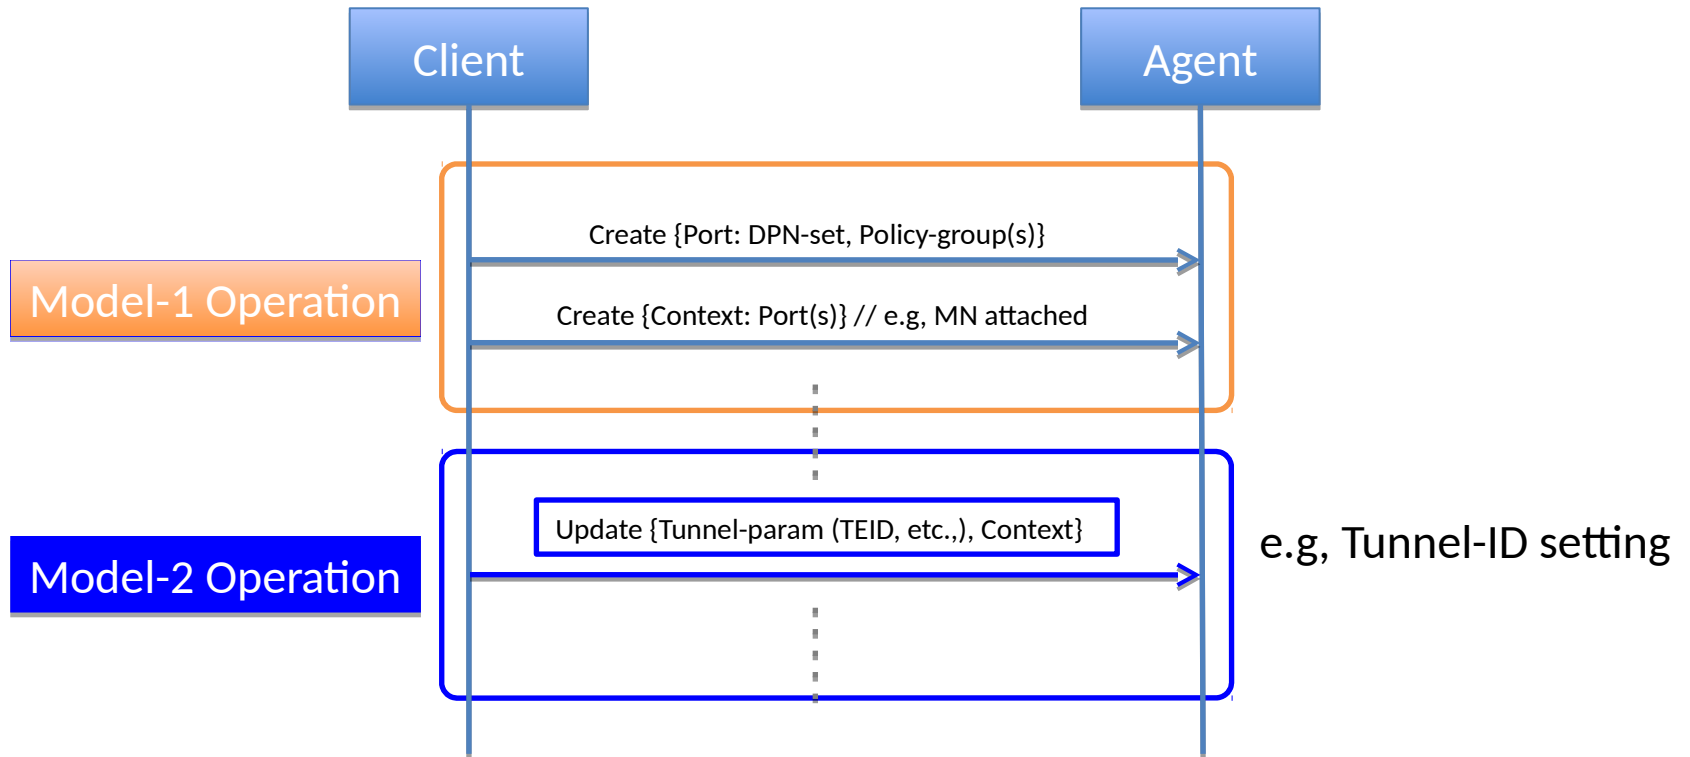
Client

Agent

Create {Port: DPN-set, Policy-group(s)}

Model-1 Operation

Create {Context: Port(s)} // e.g, MN attached

Update {Tunnel-param (TEID, etc.,), Context}

e.g, Tunnel-ID setting

Model-2 Operation